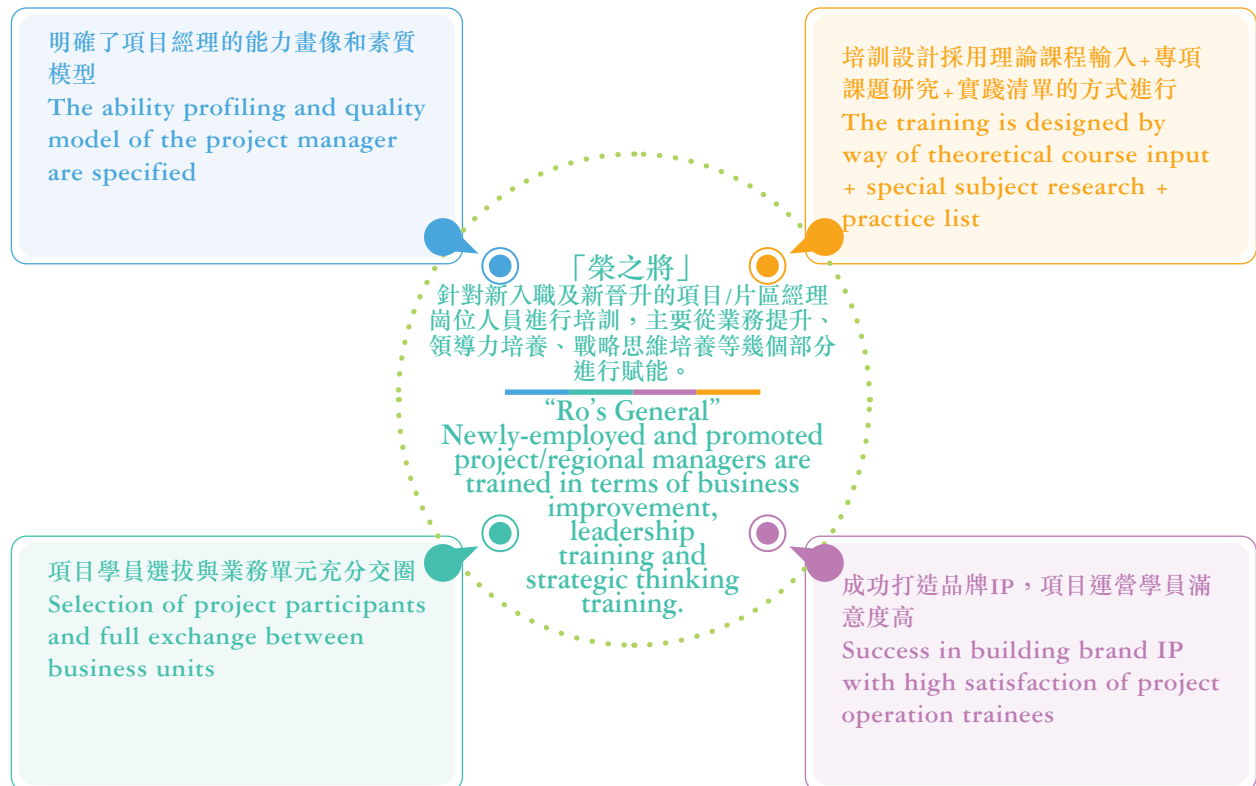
明確了項目經理的能力畫像和素質模型
The ability profiling and quality model of the project manager are specified

培訓設計採用理論課程輸入+專項課題研究+實踐清單的方式進行
The training is designed by way of theoretical course input + special subject research + practice list

「榮之將」
針對新入職及新晉升的項目/片區經理崗位人員進行培訓，主要從業務提升、領導力培養、戰略思維培養等幾個部分進行賦能。

“Ro’s General”
Newly-employed and promoted project/regional managers are trained in terms of business improvement, leadership training and strategic thinking training.

項目學員選拔與業務單元充分交圈
Selection of project participants and full exchange between business units

成功打造品牌IP，項目運營學員滿意度高
Success in building brand IP with high satisfaction of project operation trainees